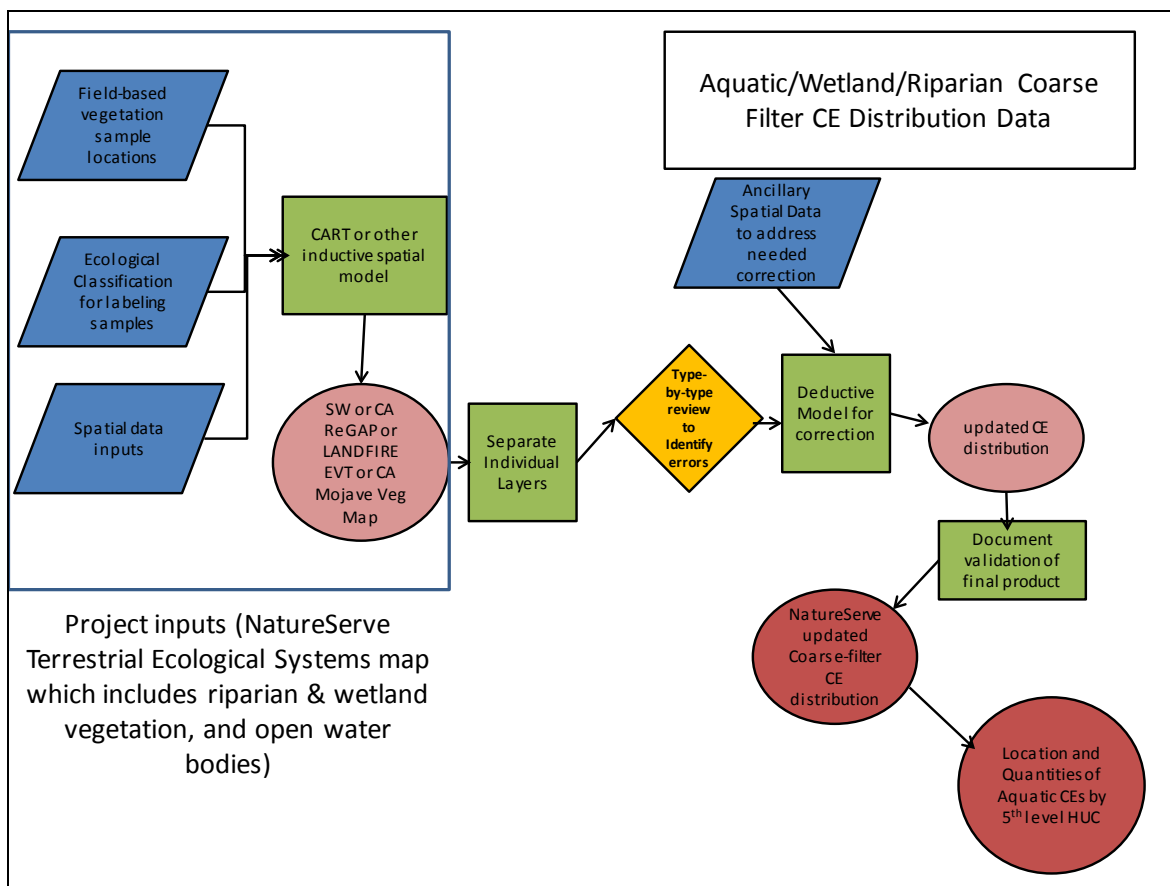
Aquatic/Wetland/Riparian Coarse Filter CE Distribution Data

Field-based vegetation sample locations

Ecological Classification for labeling samples

Spatial data inputs

CART or other inductive spatial model

SW or CA ReGAP or LANDFIRE EVT or CA Mojave Veg Map

Separate Individual Layers

Type-by-type review to Identify errors

Ancillary Spatial Data to address needed correction

Deductive Model for correction

updated CE distribution

Document validation of final product

NatureServe updated Coarse-filter CE distribution

Location and Quantities of Aquatic CEs by 5$^{th}$ level HUC

Project inputs (NatureServe Terrestrial Ecological Systems map which includes riparian & wetland vegetation, and open water bodies)